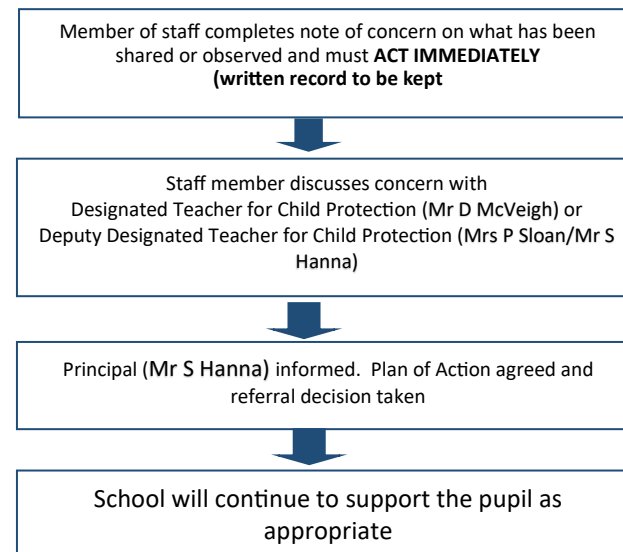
Member of staff completes note of concern on what has been shared or observed and must **ACT IMMEDIATELY** **(written record to be kept**

Staff member discusses concern with Designated Teacher for Child Protection (Mr D McVeigh) or Deputy Designated Teacher for Child Protection (Mrs P Sloan/Mr S Hanna)

Principal (Mr S Hanna) informed. Plan of Action agreed and referral decision taken

School will continue to support the pupil as appropriate